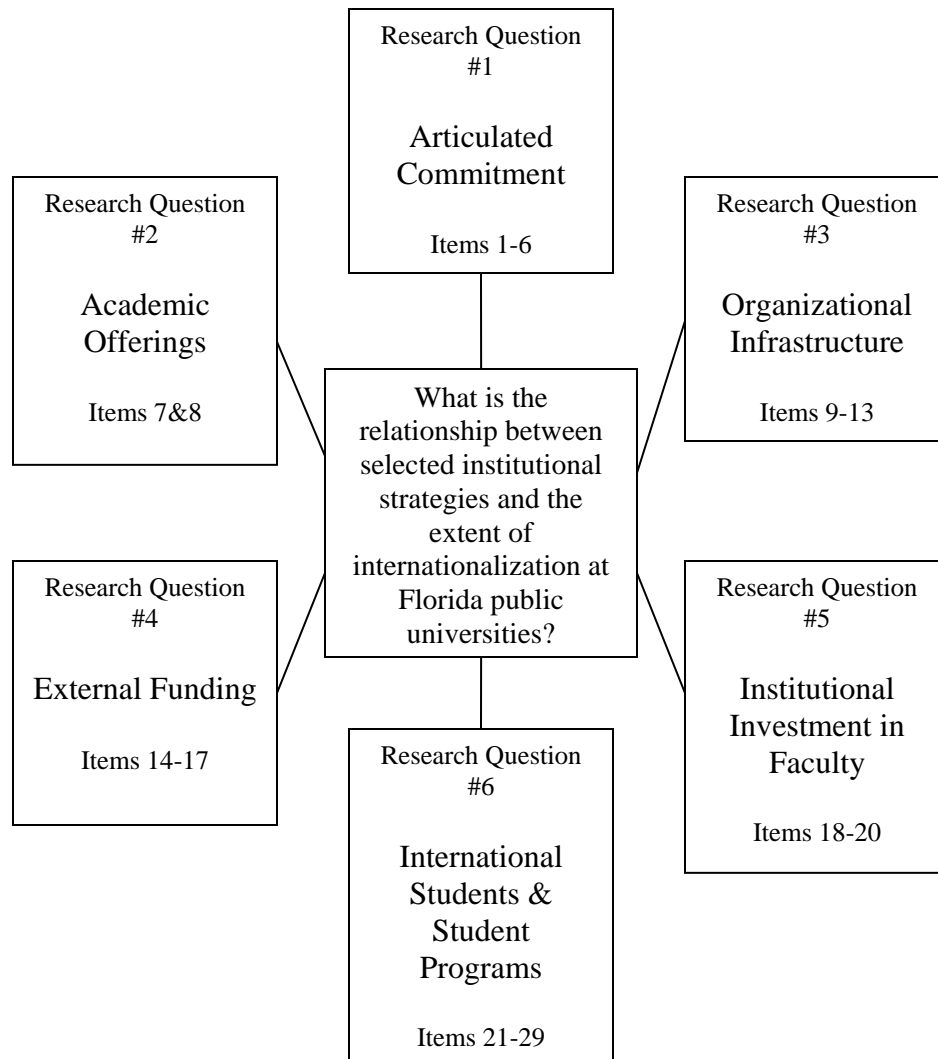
Research Question #1

Articulated Commitment

Items 1-6

Research Question #2

Academic Offerings

Items 7&8

Research Question #3

Organizational Infrastructure

Items 9-13

What is the relationship between selected institutional strategies and the extent of internationalization at Florida public universities?

Research Question #4

External Funding

Items 14-17

Research Question #5

Institutional Investment in Faculty

Items 18-20

Research Question #6

International Students & Student Programs

Items 21-29